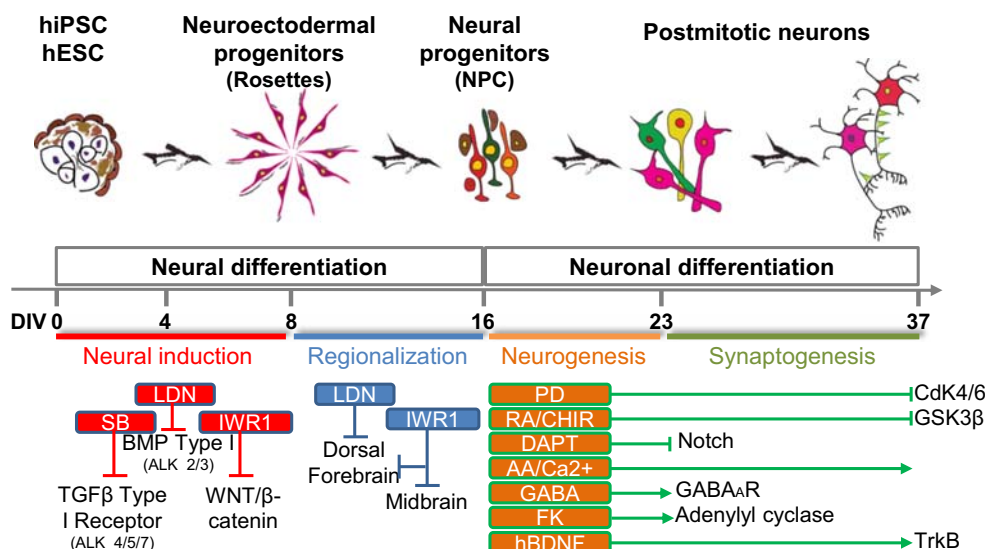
hiPSC
hESC

Neuroectodermal progenitors
(Rosettes)

Neural progenitors
(NPC)

Postmitotic neurons

Neural differentiation

Neuronal differentiation

DIV 0 4 8 16 23 37

Neural induction

Regionalization

Neurogenesis

Synaptogenesis

LDN
SB
IWR1
BMP Type I
(ALK 2/3)
TGFβ Type I Receptor
(ALK 4/5/7)
WNT/β-catenin

LDN
IWR1
Dorsal
Forebrain
Midbrain

PD
RA/CHIR
DAPT
AA/Ca2+
GABA
FK
hBDNF

CdK4/6
GSK3β
Notch
GABA$_A$R
Adenylyl cyclase
TrkB